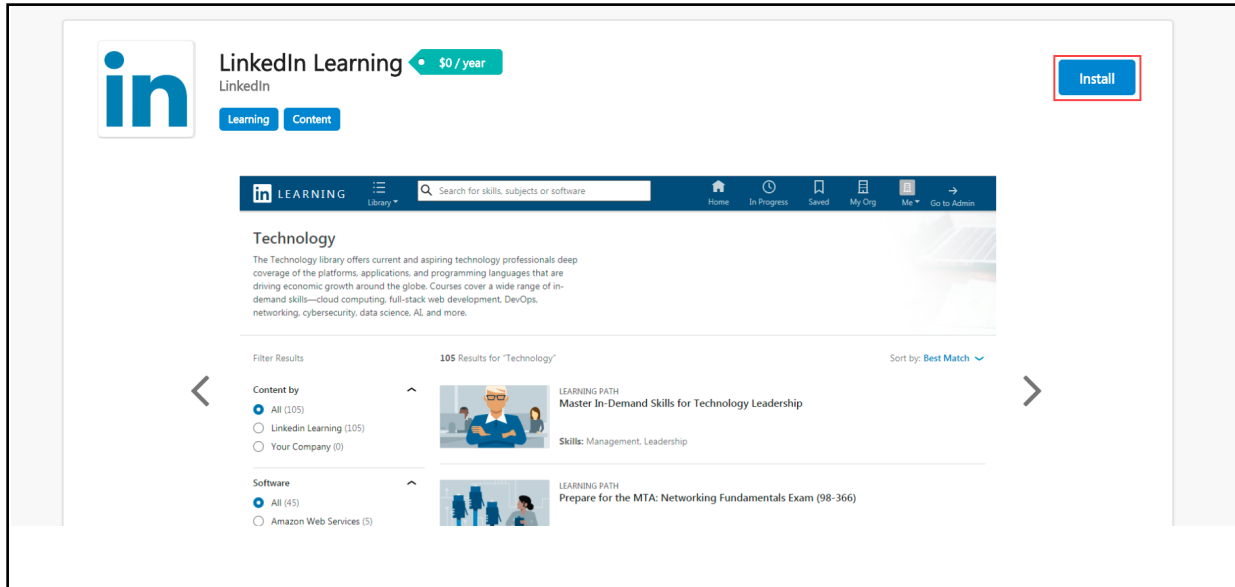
in

LinkedIn Learning
$0 / year
LinkedIn
Learning
Content

Install

in LEARNING
Library
Search for skills, subjects or software
Home
In Progress
Saved
My Org
Me
Go to Admin

Technology
The Technology library offers current and aspiring technology professionals deep coverage of the platforms, applications, and programming languages that are driving economic growth around the globe. Courses cover a wide range of in-demand skills—cloud computing, full-stack web development, DevOps, networking, cybersecurity, data science, AI, and more.

Filter Results
105 Results for "Technology"
Sort by: Best Match

Content by
All (105)
Linkedin Learning (105)
Your Company (0)

LEARNING PATH
Master In-Demand Skills for Technology Leadership
Skills: Management, Leadership

Software
All (45)
Amazon Web Services (5)

LEARNING PATH
Prepare for the MTA: Networking Fundamentals Exam (98-366)